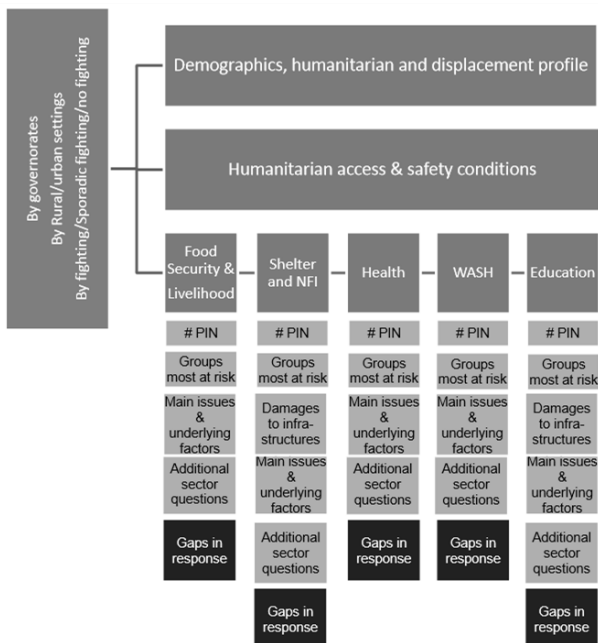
By governorates
By Rural/urban settings
By fighting/Sporadic fighting/no fighting

Demographics, humanitarian and displacement profile

Humanitarian access & safety conditions

Food Security & Livelihood
# PIN
Groups most at risk
Main issues & underlying factors
Additional sector questions
Gaps in response

Shelter and NFI
# PIN
Groups most at risk
Damages to infrastructures
Main issues & underlying factors
Additional sector questions
Gaps in response

Health
# PIN
Groups most at risk
Main issues & underlying factors
Additional sector questions
Gaps in response

WASH
# PIN
Groups most at risk
Main issues & underlying factors
Additional sector questions
Gaps in response

Education
# PIN
Groups most at risk
Damages to infrastructures
Main issues & underlying factors
Additional sector questions
Gaps in response